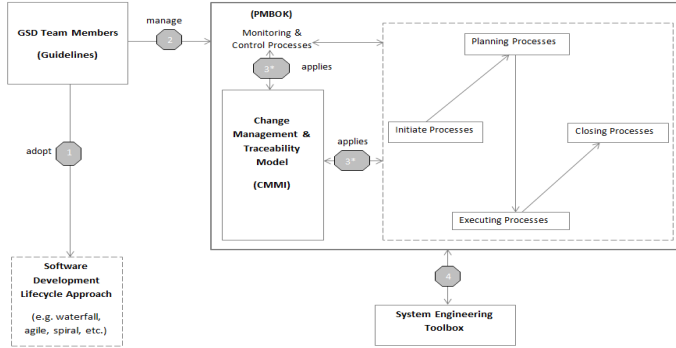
GSD Team Members

(Guidelines)

manage

2

(PMBOK)

Monitoring & Control Processes

3*

applies

Change Management & Traceability Model

(CMMI)

applies

5*

Planning Processes

Initiate Processes

Closing Processes

Executing Processes

adopt

1

Software Development Lifecycle Approach

(e.g. waterfall, agile, spiral, etc.)

4

System Engineering Toolbox